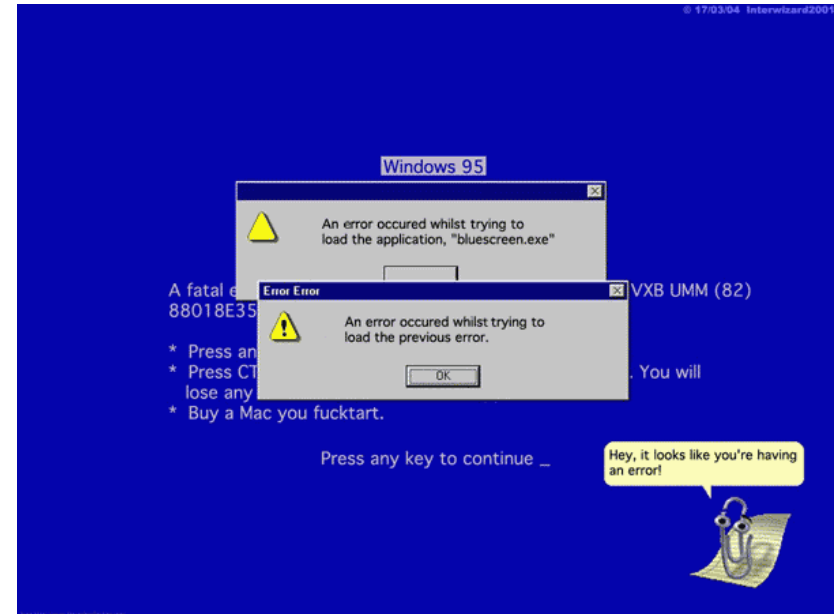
© 17/03/04 Interwizard2001

Windows 95

An error occured whilst trying to load the application, "bluescreen.exe"

A fatal e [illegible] VXB UMM (82) 88018E35 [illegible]

* Press an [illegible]
* Press CT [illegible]. You will lose any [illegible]
* Buy a Mac you fucktart.

Press any key to continue _

Error Error

An error occured whilst trying to load the previous error.

OK

Hey, it looks like you're having an error!